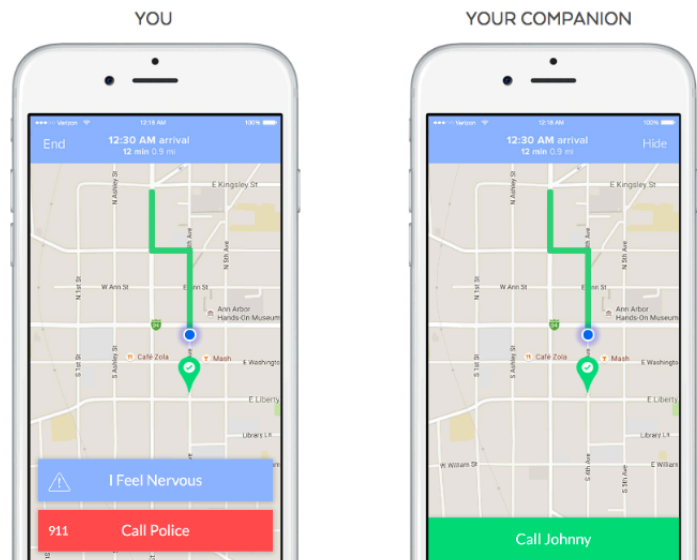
YOU

Verizon 12:18 AM 100%

End 12:30 AM arrival 12 min 0.9 mi

E Kingsley St
N Ashley St
N 5th Ave
N 4th Ave
W Ann St
E Ann St
N 1st St
Ann Arbor Hands-On Museum
Cafe Zola
Mash
E Washington
S 1st St
S Ashley St
E Liberty
Library Ln

I Feel Nervous

911 Call Police

YOUR COMPANION

Verizon 12:18 AM 100%

12:30 AM arrival 12 min 0.9 mi Hide

E Kingsley St
N 5th Ave
N 4th Ave
W Ann St
E Ann St
N 1st St
Ann Arbor Hands-On Museum
Cafe Zola
Mash
E Washington
S 1st St
E Liberty
Library Ln
W William St
S 4th Ave
E William St

Call Johnny